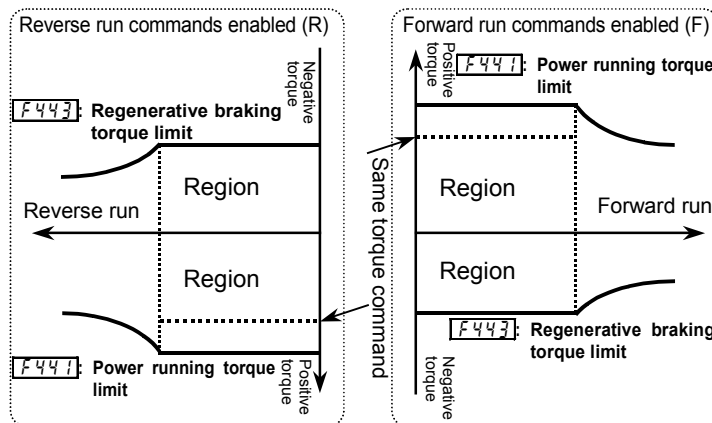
Reverse run commands enabled (R)

Negative torque

F443 : Regenerative braking torque limit

Region

Reverse run

Region

F441 : Power running torque limit

Positive torque

Same torque command

Forward run commands enabled (F)

Positive torque

F441 : Power running torque limit

Region

Forward run

Region

F443 : Regenerative braking torque limit

Negative torque